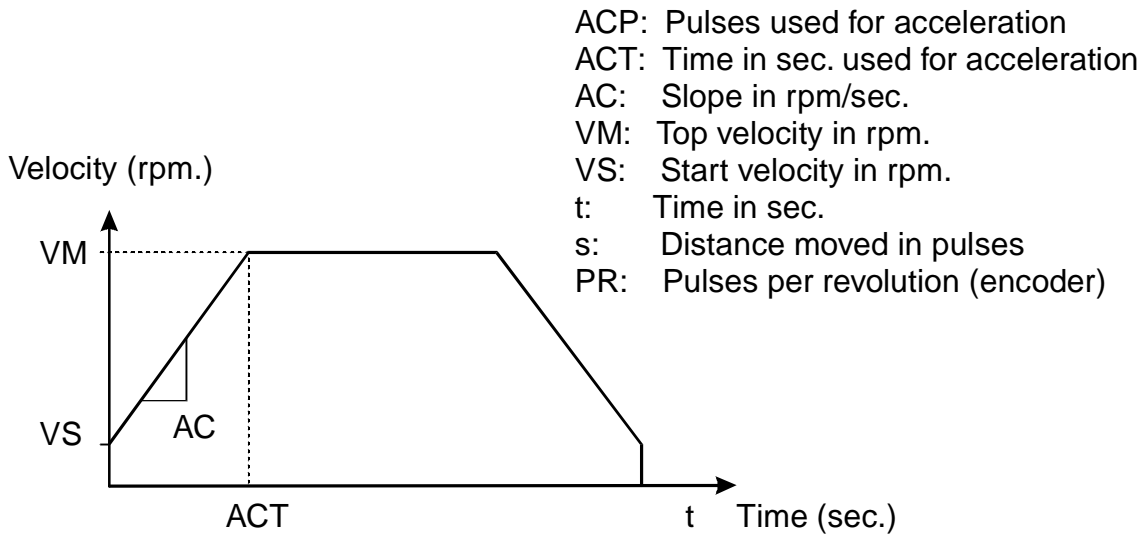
ACP: Pulses used for acceleration
ACT: Time in sec. used for acceleration
AC: Slope in rpm/sec.
VM: Top velocity in rpm.
VS: Start velocity in rpm.
t: Time in sec.
s: Distance moved in pulses
PR: Pulses per revolution (encoder)

Velocity (rpm.)

VM

VS

AC

ACT

t Time (sec.)